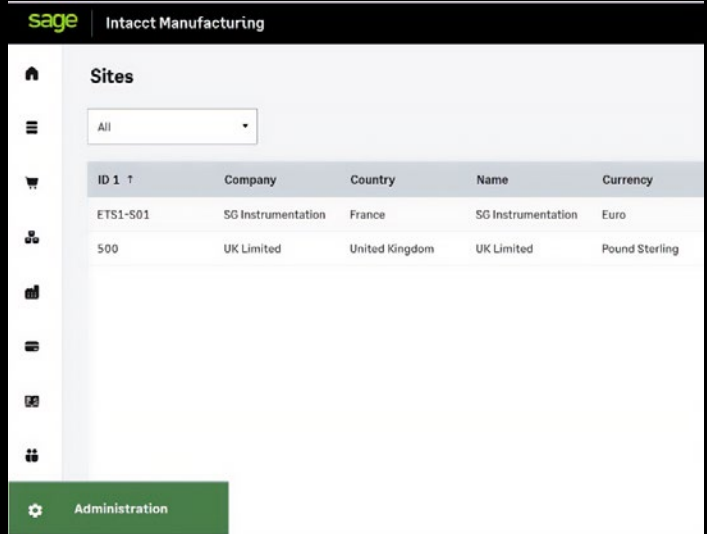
sage Intacct Manufacturing

Sites

All

| ID 1 ↑ | Company | Country | Name | Currency |
|---|---|---|---|---|
| ETS1-S01 | SG Instrumentation | France | SG Instrumentation | Euro |
| 500 | UK Limited | United Kingdom | UK Limited | Pound Sterling |

Administration